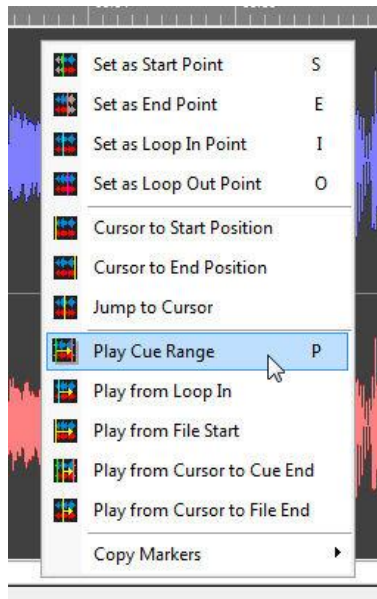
Set as Start Point S
Set as End Point E
Set as Loop In Point I
Set as Loop Out Point O
Cursor to Start Position
Cursor to End Position
Jump to Cursor
Play Cue Range P
Play from Loop In
Play from File Start
Play from Cursor to Cue End
Play from Cursor to File End
Copy Markers